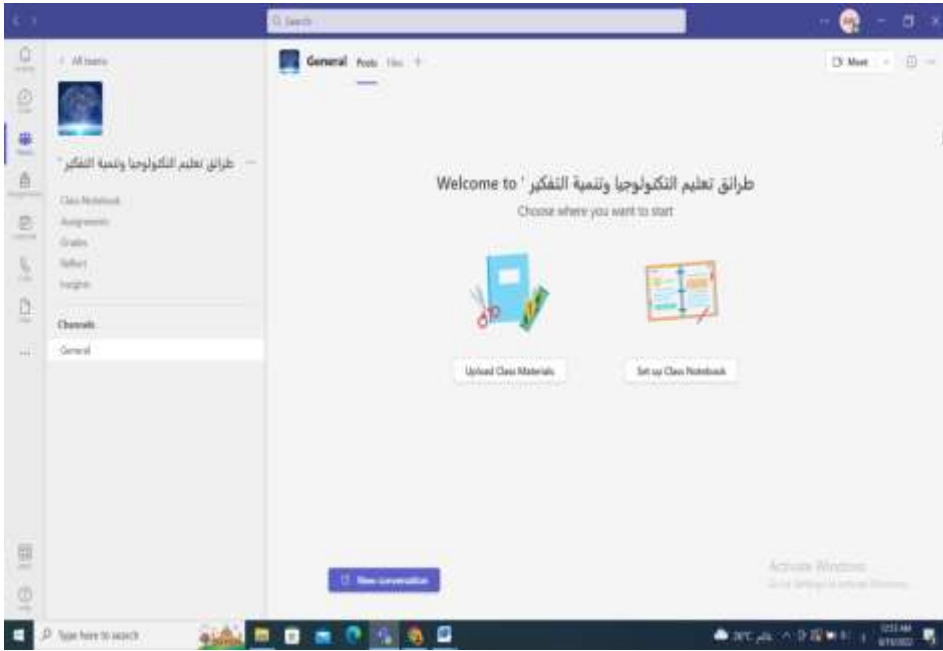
Search

All teams

طرائق تعليم التكنولوجيا وتنمية التفكير '

Class Notebook
Assignments
Grades
Reflect
Insights

Channels
General

General Posts Files +

Meet

Welcome to ' طرائق تعليم التكنولوجيا وتنمية التفكير

Choose where you want to start

Upload Class Materials

Set up Class Notebook

New conversation

Activate Windows
Go to Settings to activate Windows.

Type here to search

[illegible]